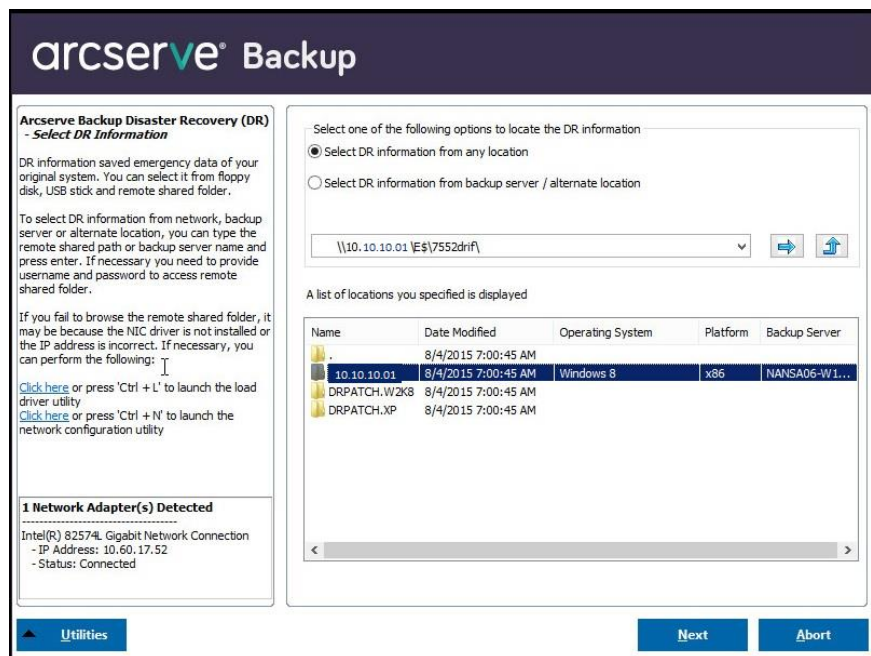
arcserve® Backup

Arcserve Backup Disaster Recovery (DR)
- Select DR Information

DR information saved emergency data of your original system. You can select it from floppy disk, USB stick and remote shared folder.

To select DR information from network, backup server or alternate location, you can type the remote shared path or backup server name and press enter. If necessary you need to provide username and password to access remote shared folder.

If you fail to browse the remote shared folder, it may be because the NIC driver is not installed or the IP address is incorrect. If necessary, you can perform the following:

Click here or press 'Ctrl + L' to launch the load driver utility
Click here or press 'Ctrl + N' to launch the network configuration utility

1 Network Adapter(s) Detected
-----------------------------------
Intel(R) 82574L Gigabit Network Connection
- IP Address: 10.60.17.52
- Status: Connected

Select one of the following options to locate the DR information
Select DR information from any location
Select DR information from backup server / alternate location

\\10.10.10.01\E$\7552drif\

A list of locations you specified is displayed

| Name | Date Modified | Operating System | Platform | Backup Server |
|---|---|---|---|---|
| . | 8/4/2015 7:00:45 AM | | | |
| 10.10.10.01 | 8/4/2015 7:00:45 AM | Windows 8 | x86 | NANSA06-W1... |
| DRPATCH.W2K8 | 8/4/2015 7:00:45 AM | | | |
| DRPATCH.XP | 8/4/2015 7:00:45 AM | | | |

Utilities
Next
Abort